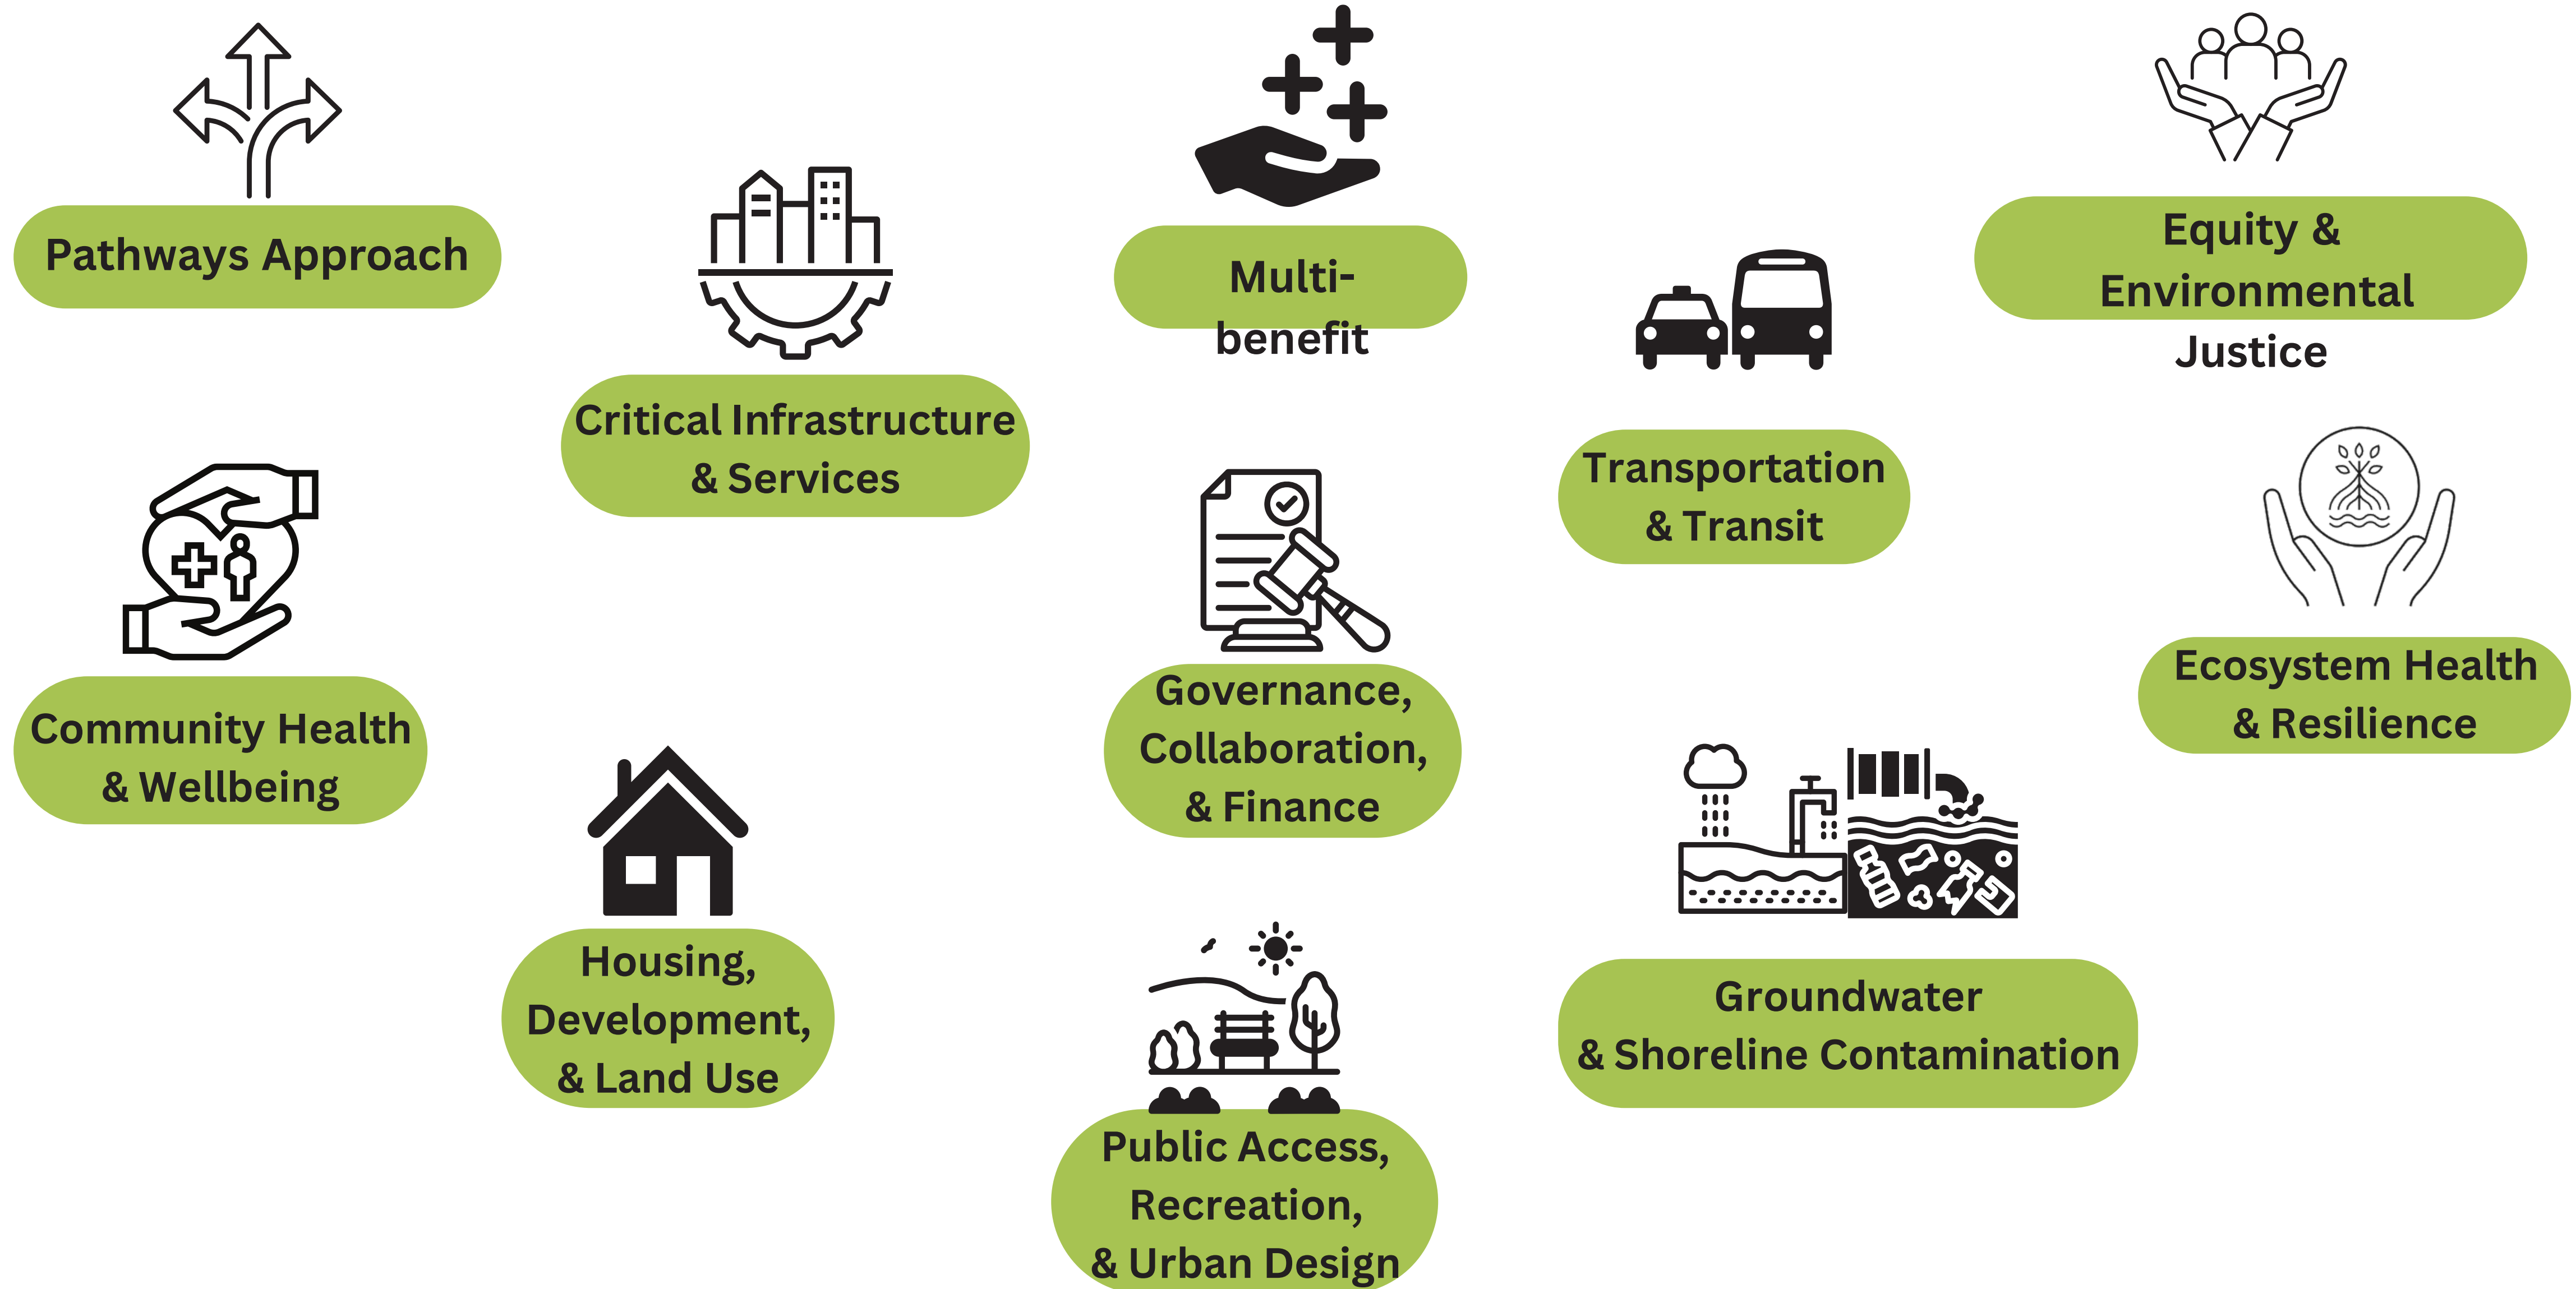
Pathways Approach

Critical Infrastructure & Services

Multi-benefit

Transportation & Transit

Equity & Environmental Justice

Community Health & Wellbeing

Governance, Collaboration, & Finance

Ecosystem Health & Resilience

Housing, Development, & Land Use

Groundwater & Shoreline Contamination

Public Access, Recreation, & Urban Design